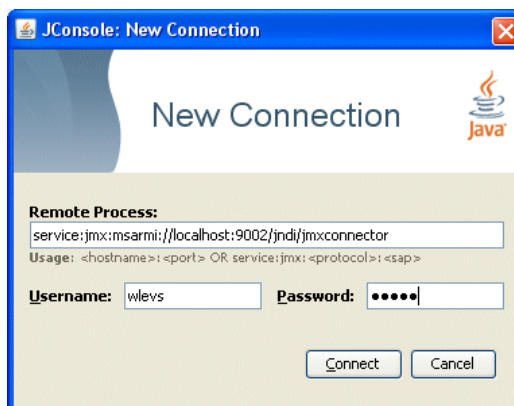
JConsole: New Connection

New Connection

Java

Remote Process:

service:jmx:msarmi://localhost:9002/jndi/jmxconnector

Usage: <hostname>:<port> OR service:jmx:<protocol>:<sap>

Username: wlevs

Password: •••••

Connect

Cancel